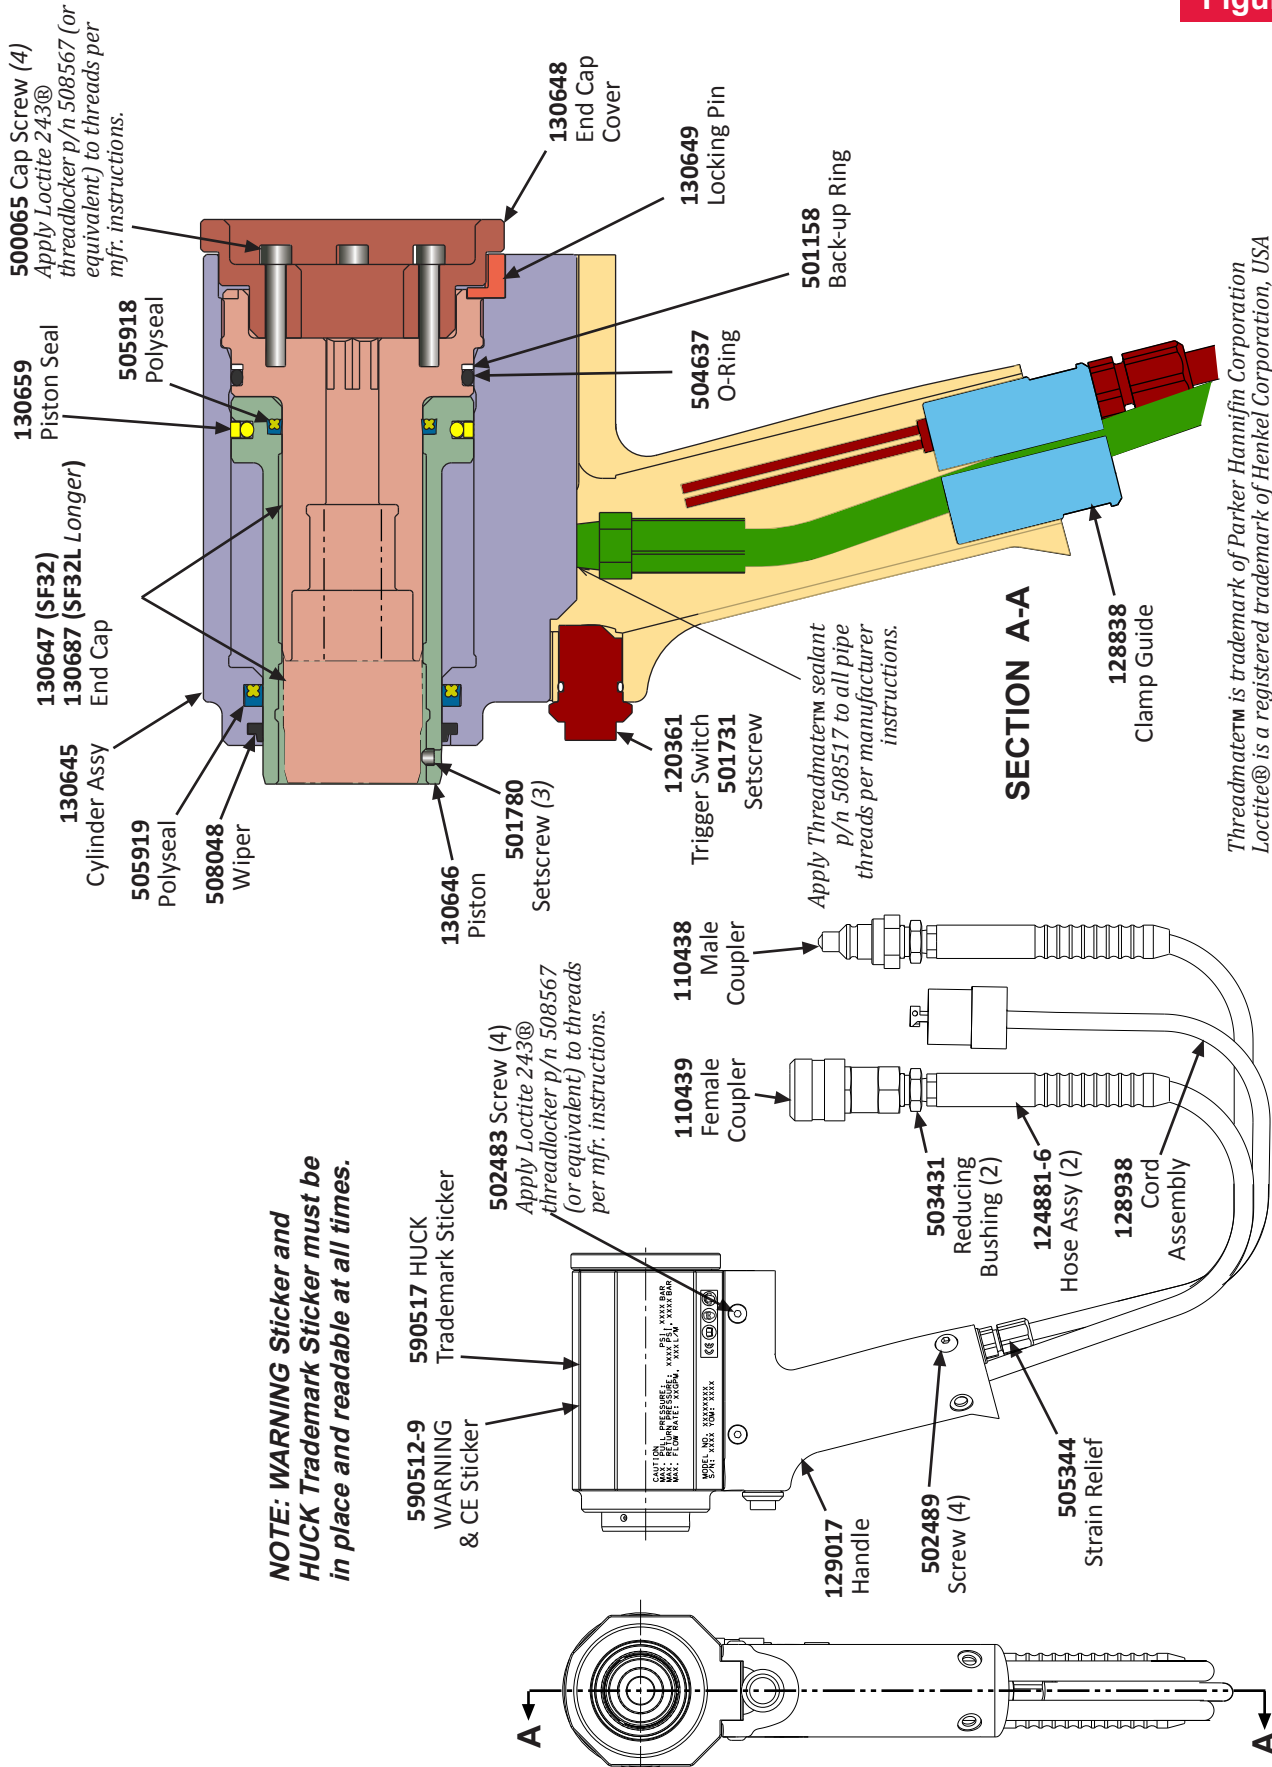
Figu

500065 Cap Screw (4) Apply Loctite 243® threadlocker p/n 508567 (or equivalent) to threads per mfr. instructions.

130648 End Cap Cover

130649 Locking Pin

501158 Back-up Ring

505918 Polyseal

504637 O-Ring

130659 Piston Seal

130647 (SF32) 130687 (SF32L Longer) End Cap

130645 Cylinder Assy

505919 Polyseal

508048 Wiper

130646 Piston

501780 Setscrew (3)

120361 Trigger Switch

501731 Setscrew

Apply Threadmate™ sealant p/n 508517 to all pipe threads per manufacturer instructions.

SECTION A-A

128838 Clamp Guide

Threadmate™ is trademark of Parker Hannifin Corporation
Loctite® is a registered trademark of Henkel Corporation, USA

110438 Male Coupler

110439 Female Coupler

502483 Screw (4) Apply Loctite 243® threadlocker p/n 508567 (or equivalent) to threads per mfr. instructions.

503431 Reducing Bushing (2)

124881-6 Hose Assy (2)

128938 Cord Assembly

590517 HUCK Trademark Sticker

590512-9 WARNING & CE Sticker

NOTE: WARNING Sticker and HUCK Trademark Sticker must be in place and readable at all times.

CAUTION: MAX. PULL PRESSURE: PSI, XXXX BAR
MAX. RETURN PRESSURE: XXXX PSI, XXX BAR
MAX. FLOW RATE: XXGPM, XXX L/M

MODEL NO. XXXXXXXX
S/N: XXX YOM: XXXX

129017 Handle

502489 Screw (4)

505344 Strain Relief

A

A